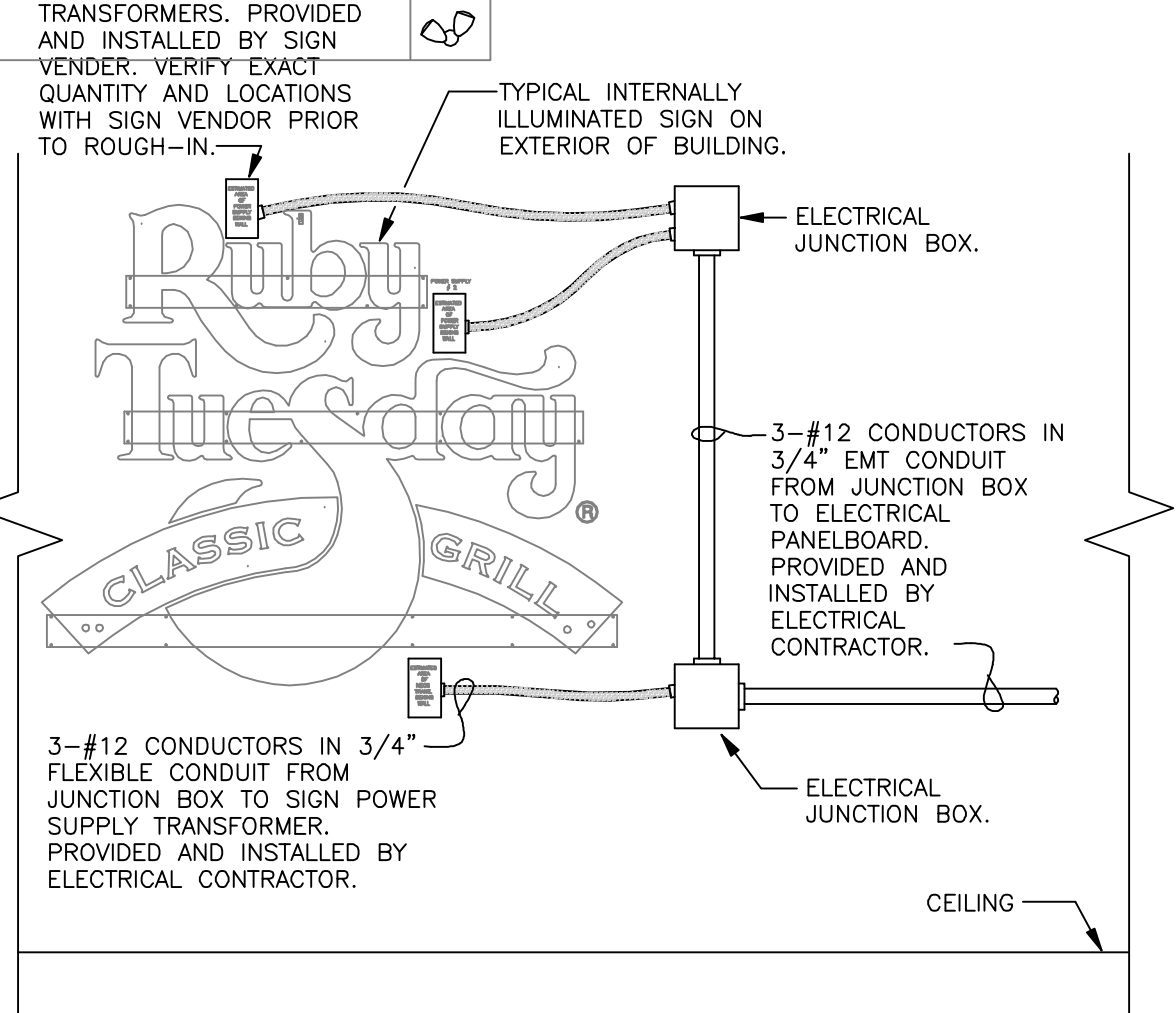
TRANSFORMERS. PROVIDED AND INSTALLED BY SIGN VENDER. VERIFY EXACT QUANTITY AND LOCATIONS WITH SIGN VENDOR PRIOR TO ROUGH-IN.

TYPICAL INTERNALLY ILLUMINATED SIGN ON EXTERIOR OF BUILDING.

ELECTRICAL JUNCTION BOX.

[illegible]

POWER SUPPLY # 2

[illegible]

Ruby Tuesday®

CLASSIC GRILL

3-#12 CONDUCTORS IN 3/4" EMT CONDUIT FROM JUNCTION BOX TO ELECTRICAL PANELBOARD. PROVIDED AND INSTALLED BY ELECTRICAL CONTRACTOR.

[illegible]

3-#12 CONDUCTORS IN 3/4" FLEXIBLE CONDUIT FROM JUNCTION BOX TO SIGN POWER SUPPLY TRANSFORMER. PROVIDED AND INSTALLED BY ELECTRICAL CONTRACTOR.

ELECTRICAL JUNCTION BOX.

CEILING